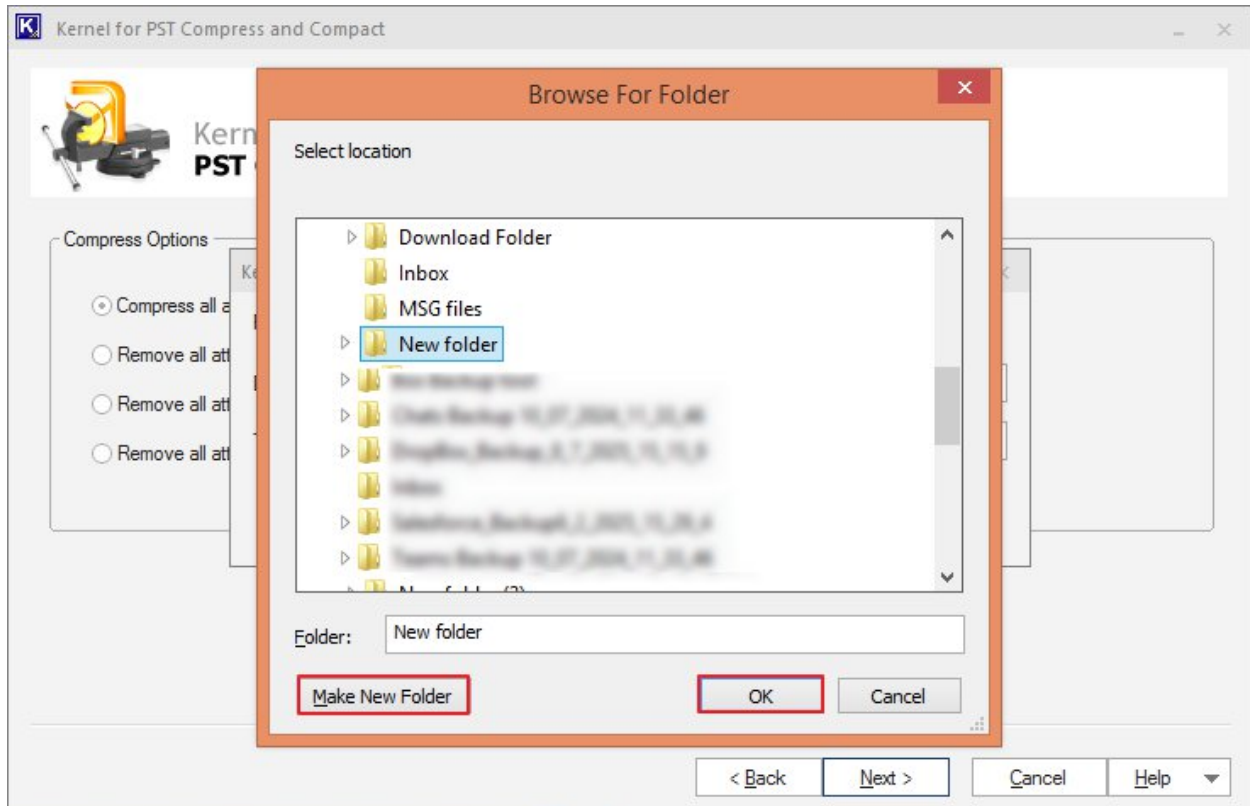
Kernel for PST Compress and Compact

Kern
PST

Compress Options

Compress all a

Remove all at

Remove all at

Remove all at

Browse For Folder

Select location

Download Folder
Inbox
MSG files
New folder
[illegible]
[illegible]
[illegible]
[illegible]
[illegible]
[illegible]
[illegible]

Folder: New folder

Make New Folder

OK

Cancel

< Back

Next >

Cancel

Help